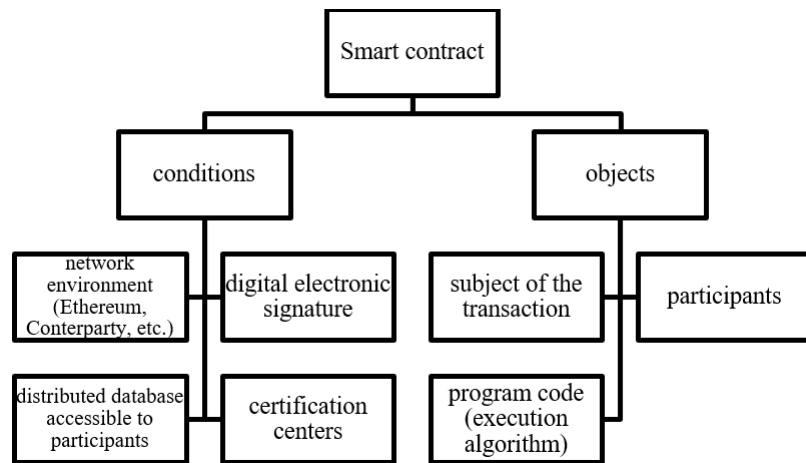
Smart contract

conditions

objects

network environment (Ethereum, Conterparty, etc.)

digital electronic signature

distributed database accessible to participants

certification centers

subject of the transaction

participants

program code (execution algorithm)